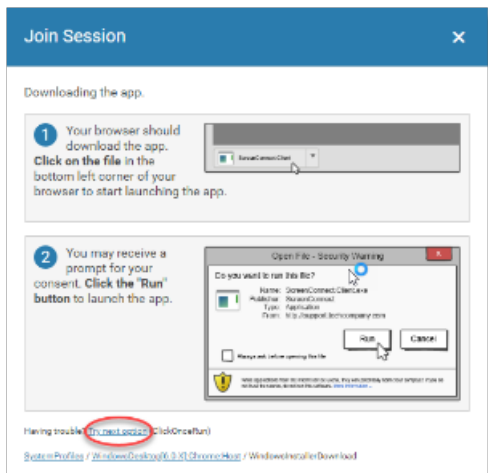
Join Session

×

Downloading the app.

1 Your browser should download the app. Click on the file in the bottom left corner of your browser to start launching the app.

ScreenConnect.Client

2 You may receive a prompt for your consent. Click the "Run" button to launch the app.

Open File - Security Warning

Do you want to run this file?

Name: ScreenConnect.Client.exe
Publisher: ScreenConnect
Type: Application
From: http://support.techcompany.com

Run Cancel

Always ask before opening this file

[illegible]

Having trouble? Try next option (ClickOnceRun)

System Profiles / WindowsDesktop(6.0.X)ChromeHost / WindowsInstallerDownload